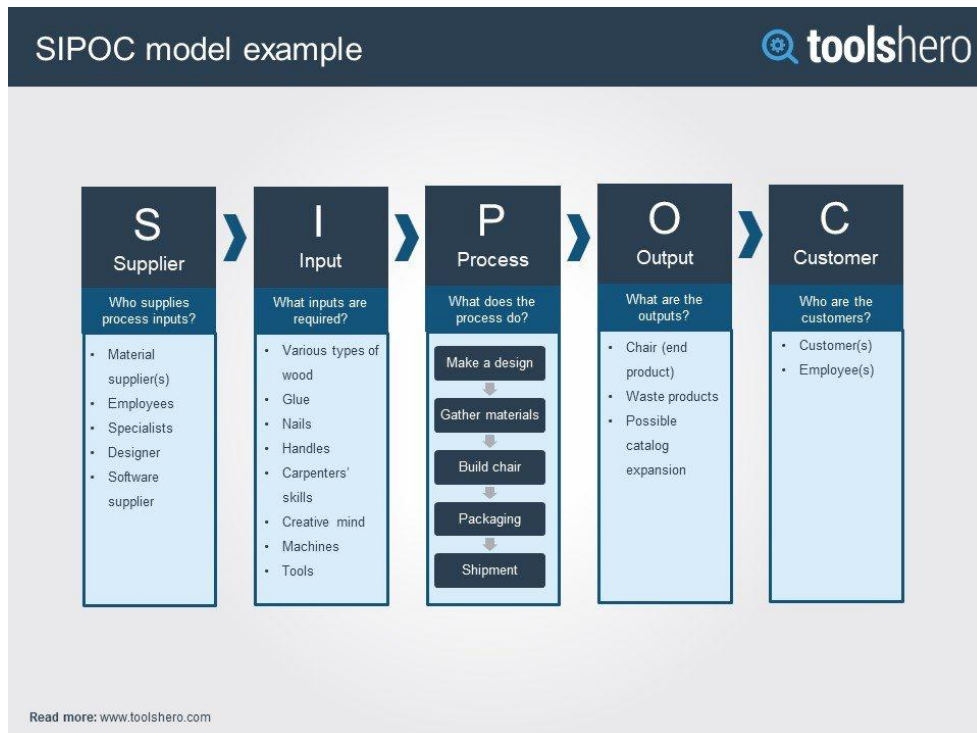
SIPOC model example

toolshero

S
Supplier
Who supplies process inputs?
- Material supplier(s)
- Employees
- Specialists
- Designer
- Software supplier

I
Input
What inputs are required?
- Various types of wood
- Glue
- Nails
- Handles
- Carpenters' skills
- Creative mind
- Machines
- Tools

P
Process
What does the process do?
Make a design
Gather materials
Build chair
Packaging
Shipment

O
Output
What are the outputs?
- Chair (end product)
- Waste products
- Possible catalog expansion

C
Customer
Who are the customers?
- Customer(s)
- Employee(s)

Read more: www.toolshero.com